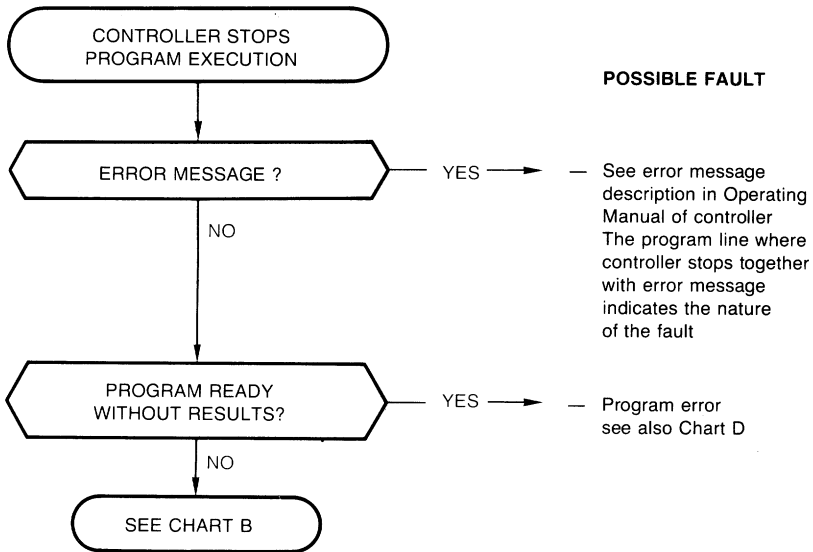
CONTROLLER STOPS PROGRAM EXECUTION

POSSIBLE FAULT

ERROR MESSAGE ?

YES

— See error message description in Operating Manual of controller The program line where controller stops together with error message indicates the nature of the fault

NO

PROGRAM READY WITHOUT RESULTS?

YES

— Program error see also Chart D

NO

SEE CHART B